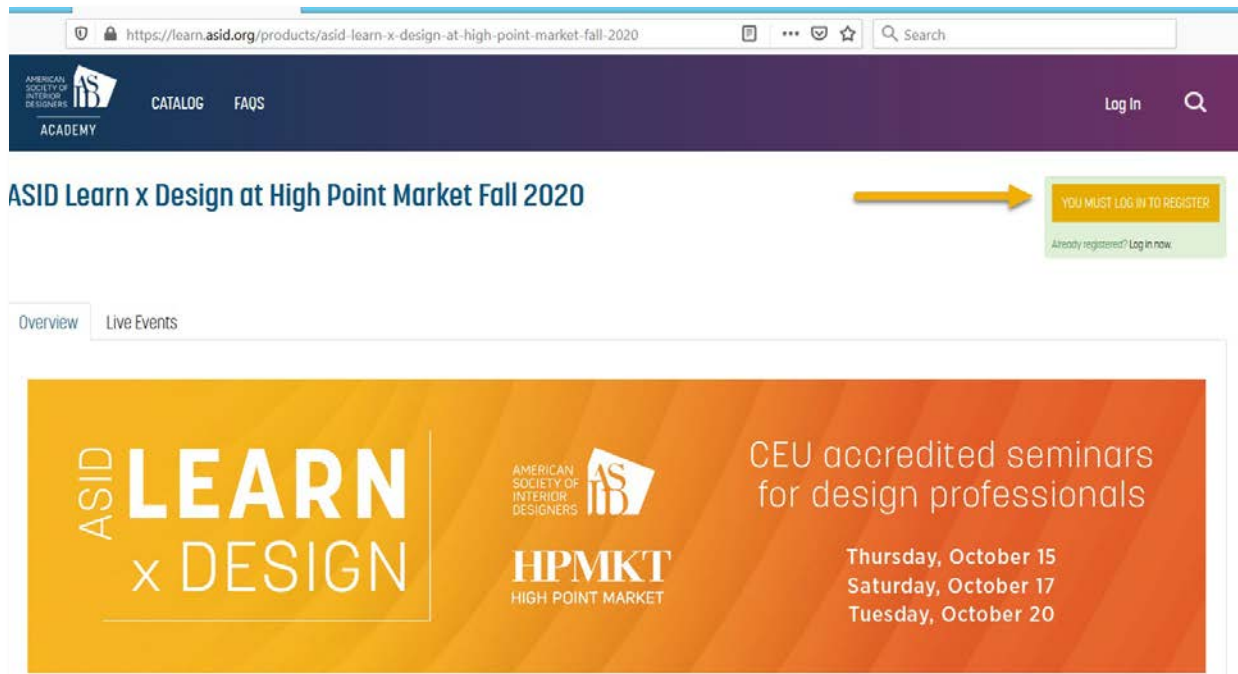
https://learn.asid.org/products/asid-learn-x-design-at-high-point-market-fall-2020

Search

AMERICAN SOCIETY OF INTERIOR DESIGNERS ASID

ACADEMY

CATALOG FAQS

Log In

ASID Learn x Design at High Point Market Fall 2020

YOU MUST LOG IN TO REGISTER

Already registered? Log in now.

Overview Live Events

ASID LEARN x DESIGN

AMERICAN SOCIETY OF INTERIOR DESIGNERS ASID

HPMKT HIGH POINT MARKET

CEU accredited seminars for design professionals

Thursday, October 15
Saturday, October 17
Tuesday, October 20